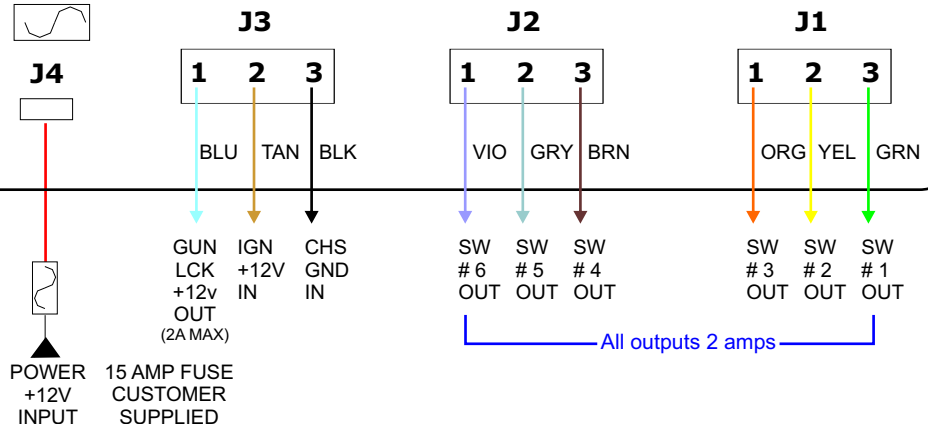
J4

J3

1 2 3

BLU TAN BLK

GUN LCK +12v OUT (2A MAX)

IGN +12V IN

CHS GND IN

J2

1 2 3

VIO GRY BRN

SW # 6 OUT

SW # 5 OUT

SW # 4 OUT

J1

1 2 3

ORG YEL GRN

SW # 3 OUT

SW # 2 OUT

SW # 1 OUT

All outputs 2 amps

POWER +12V INPUT

15 AMP FUSE CUSTOMER SUPPLIED